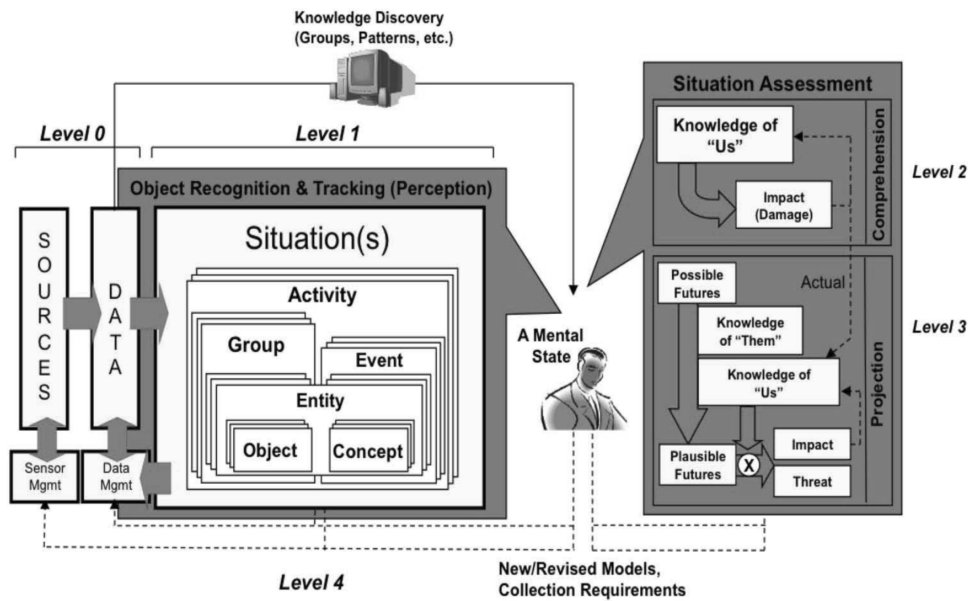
Knowledge Discovery
(Groups, Patterns, etc.)

Level 0

Level 1

Object Recognition & Tracking (Perception)

SOURCES

DATA

Situation(s)

Activity

Group

Event

Entity

Object

Concept

Sensor Mgmt

Data Mgmt

A Mental State

Situation Assessment

Knowledge of "Us"

Impact (Damage)

Comprehension

Level 2

Possible Futures

Actual

Knowledge of "Them"

Knowledge of "Us"

Projection

Level 3

Impact

Plausible Futures

X

Threat

Level 4

New/Revised Models, Collection Requirements